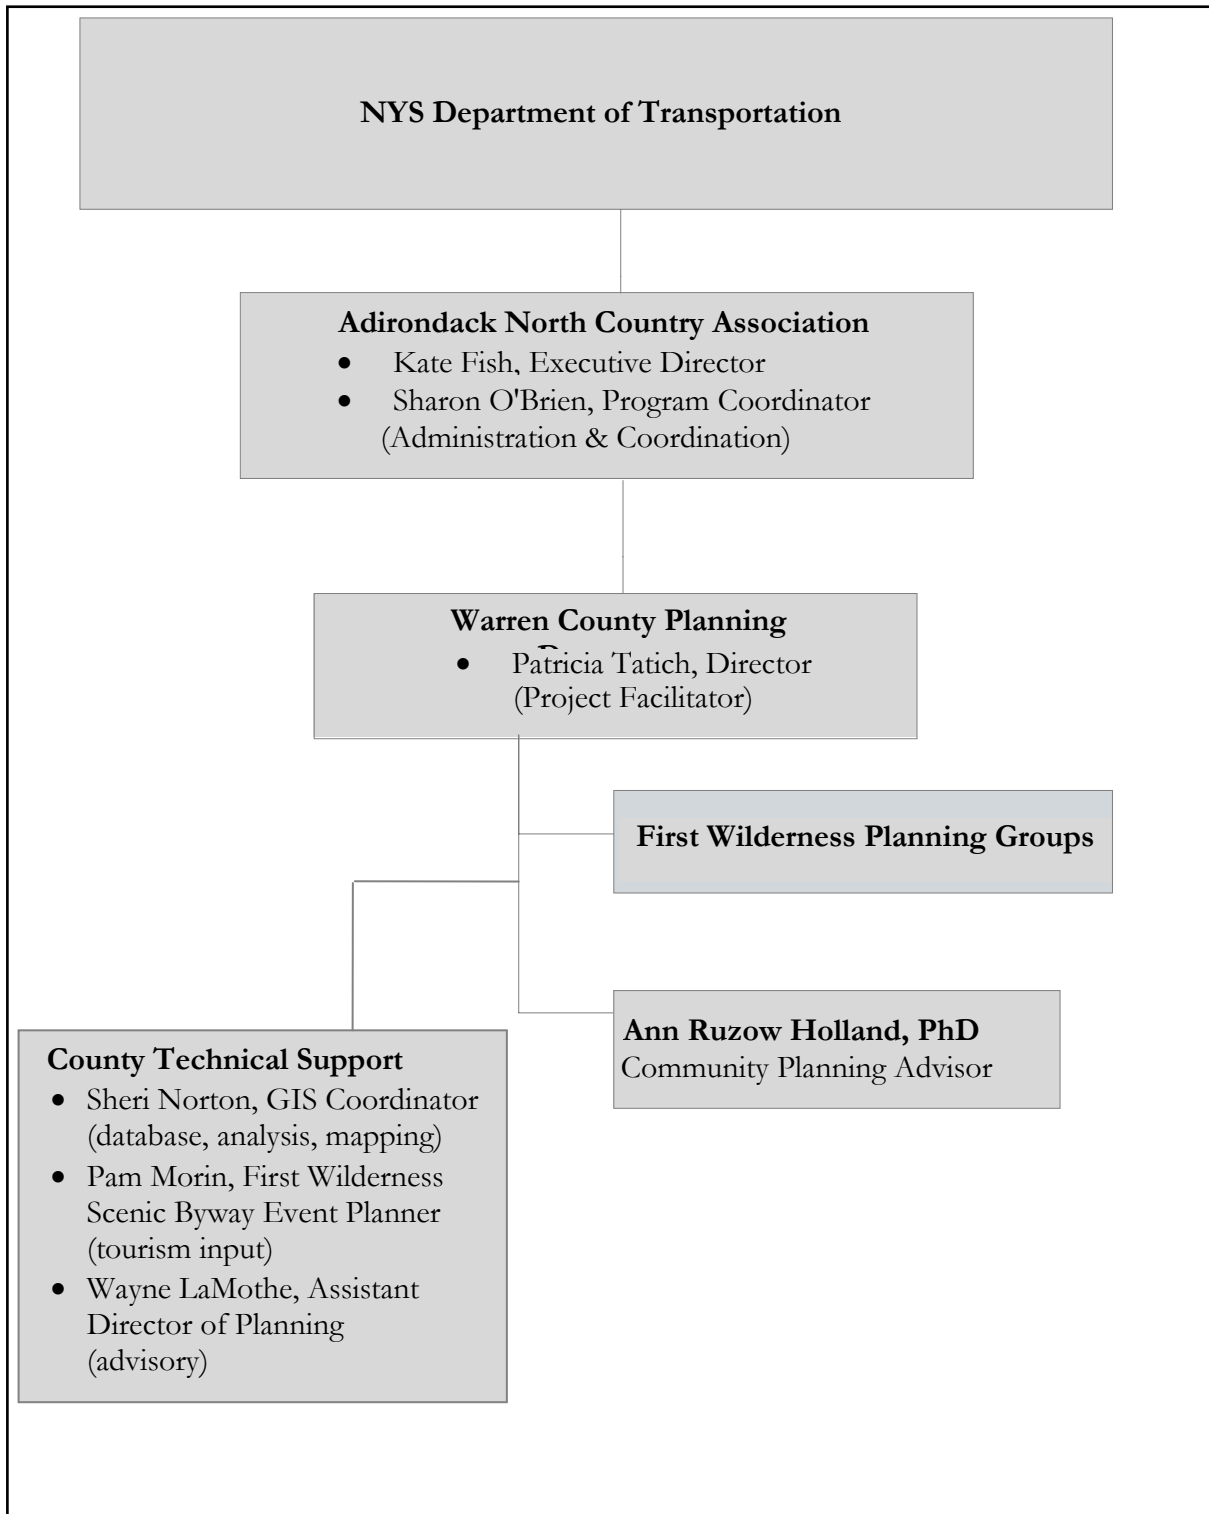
NYS Department of Transportation

Adirondack North Country Association
- Kate Fish, Executive Director
- Sharon O'Brien, Program Coordinator
(Administration & Coordination)

Warren County Planning
- Patricia Tatich, Director
(Project Facilitator)

First Wilderness Planning Groups

Ann Ruzow Holland, PhD
Community Planning Advisor

County Technical Support
- Sheri Norton, GIS Coordinator (database, analysis, mapping)
- Pam Morin, First Wilderness Scenic Byway Event Planner (tourism input)
- Wayne LaMothe, Assistant Director of Planning (advisory)